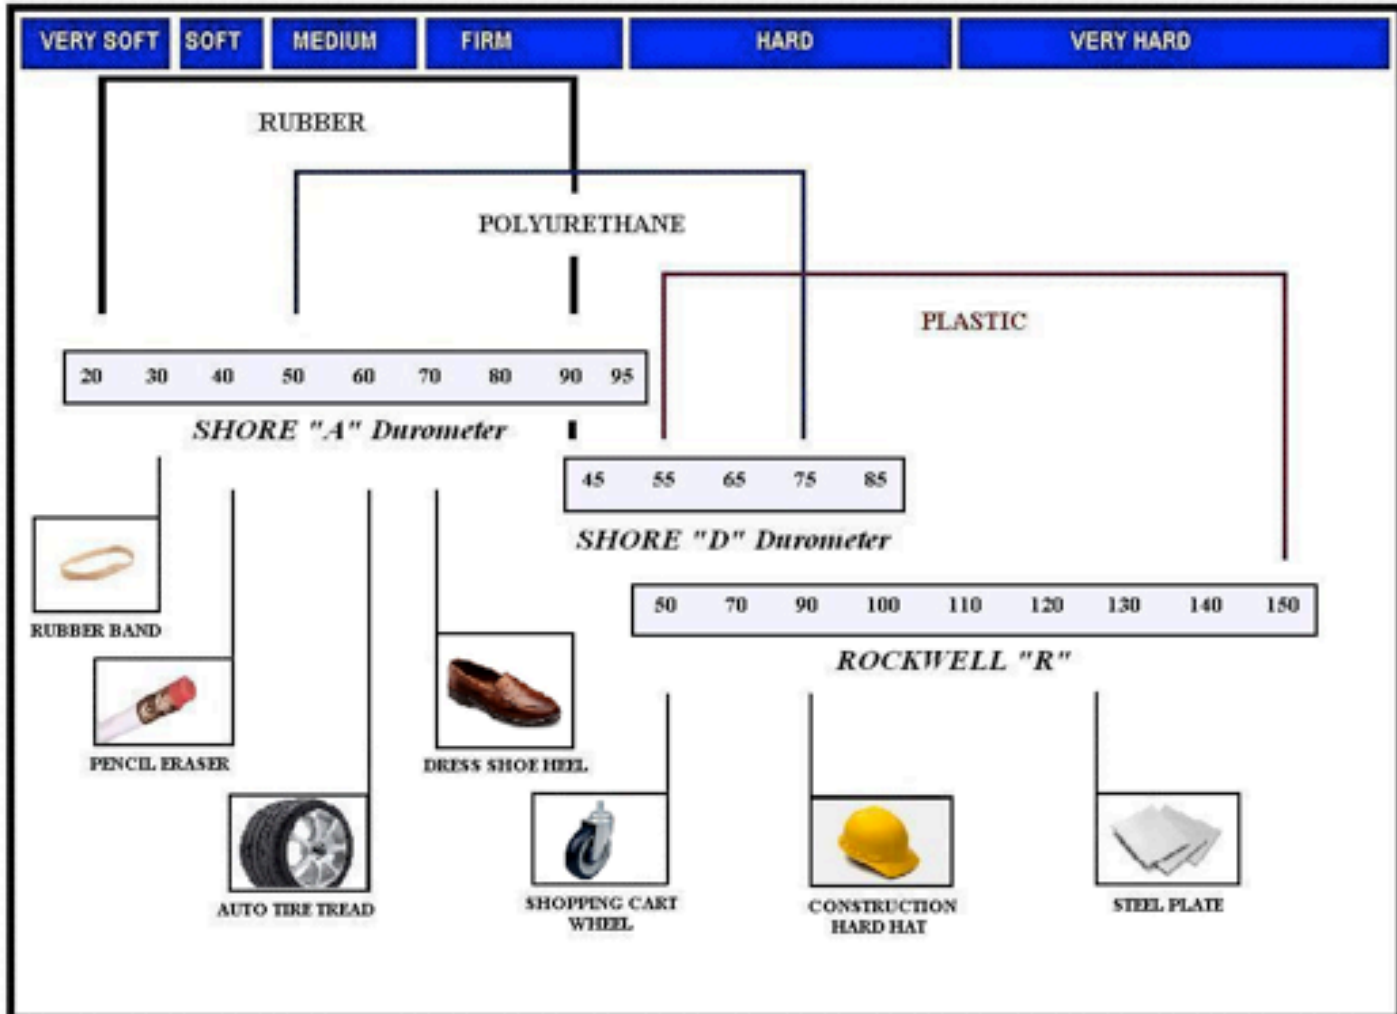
VERY SOFT SOFT MEDIUM FIRM HARD VERY HARD

RUBBER

POLYURETHANE

PLASTIC

20 30 40 50 60 70 80 90 95

SHORE "A" Durometer

45 55 65 75 85

SHORE "D" Durometer

50 70 90 100 110 120 130 140 150

ROCKWELL "R"

RUBBER BAND

PENCIL ERASER

AUTO TIRE TREAD

DRESS SHOE HEEL

SHOPPING CART WHEEL

CONSTRUCTION HARD HAT

STEEL PLATE